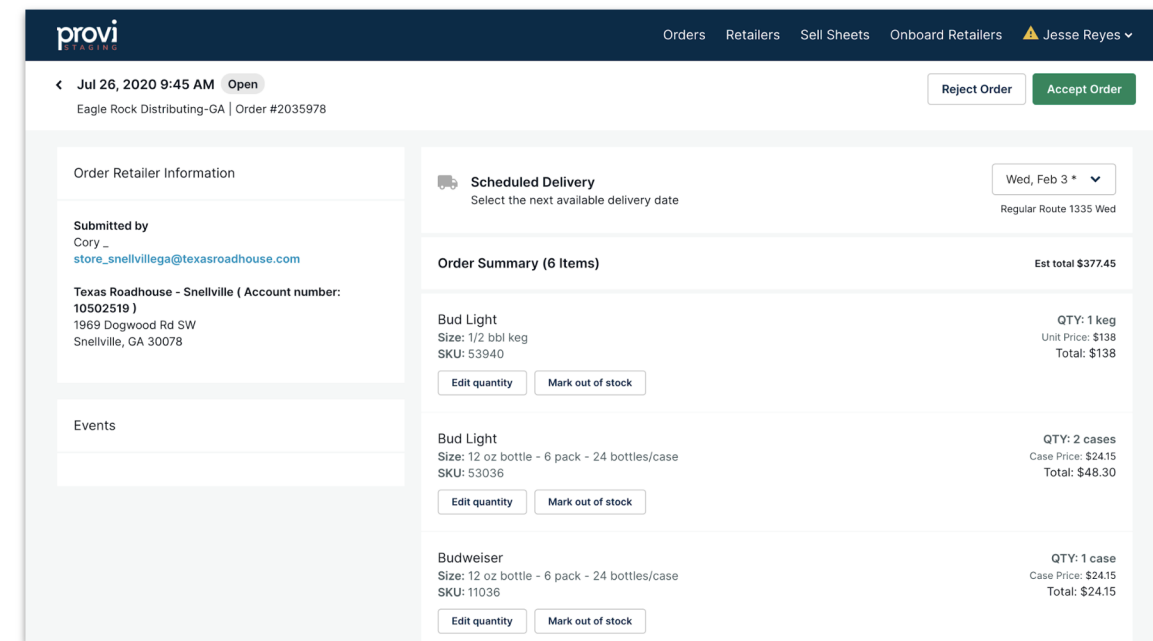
provi STAGING

Orders Retailers Sell Sheets Onboard Retailers Jesse Reyes

Jul 26, 2020 9:45 AM Open
Eagle Rock Distributing-GA | Order #2035978

Reject Order Accept Order

Order Retailer Information

Submitted by
Cory _
store_snellvillega@texasroadhouse.com

Texas Roadhouse - Snellville ( Account number: 10502519 )
1969 Dogwood Rd SW
Snellville, GA 30078

Events

Scheduled Delivery
Select the next available delivery date

Wed, Feb 3 *
Regular Route 1335 Wed

Order Summary (6 Items)
Est total $377.45

Bud Light
Size: 1/2 bbl keg
SKU: 53940
Edit quantity Mark out of stock
QTY: 1 keg
Unit Price: $138
Total: $138

Bud Light
Size: 12 oz bottle - 6 pack - 24 bottles/case
SKU: 53036
Edit quantity Mark out of stock
QTY: 2 cases
Case Price: $24.15
Total: $48.30

Budweiser
Size: 12 oz bottle - 6 pack - 24 bottles/case
SKU: 11036
Edit quantity Mark out of stock
QTY: 1 case
Case Price: $24.15
Total: $24.15